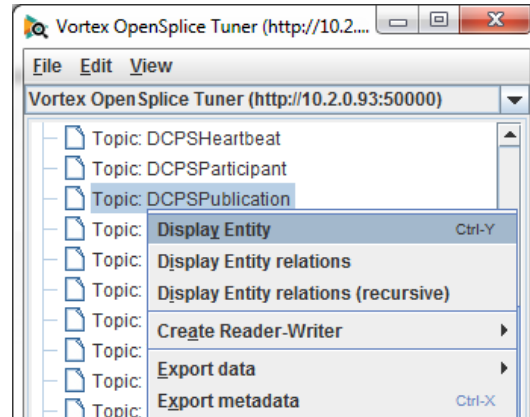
Vortex OpenSplice Tuner (http://10.2....

File Edit View

Vortex OpenSplice Tuner (http://10.2.0.93:50000)

Topic: DCPSHeartbeat
Topic: DCPSParticipant
Topic: DCPSPublication
Topic:
Topic:
Topic:
Topic:
Topic:
Topic:
Topic:
Topic:

Display Entity Ctrl-Y
Display Entity relations
Display Entity relations (recursive)
Create Reader-Writer
Export data
Export metadata Ctrl-X